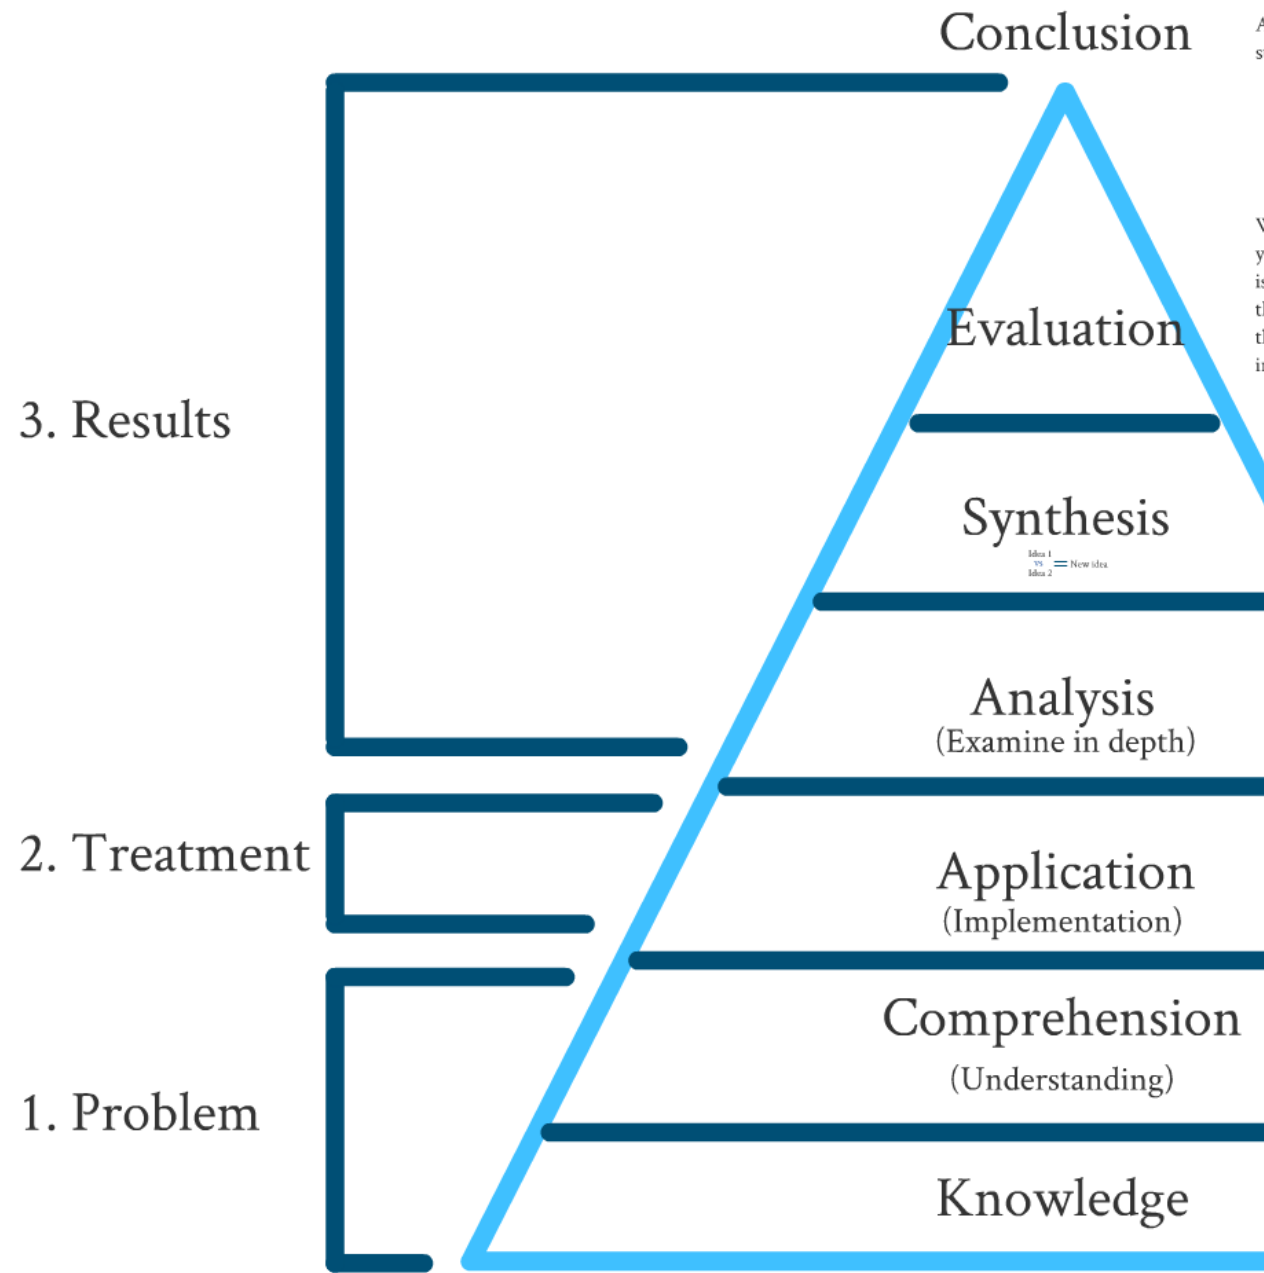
Conclusion

3. Results

Evaluation

Synthesis

Idea 1
vs
Idea 2
= New idea

Analysis
(Examine in depth)

2. Treatment

Application
(Implementation)

Comprehension
(Understanding)

1. Problem

Knowledge